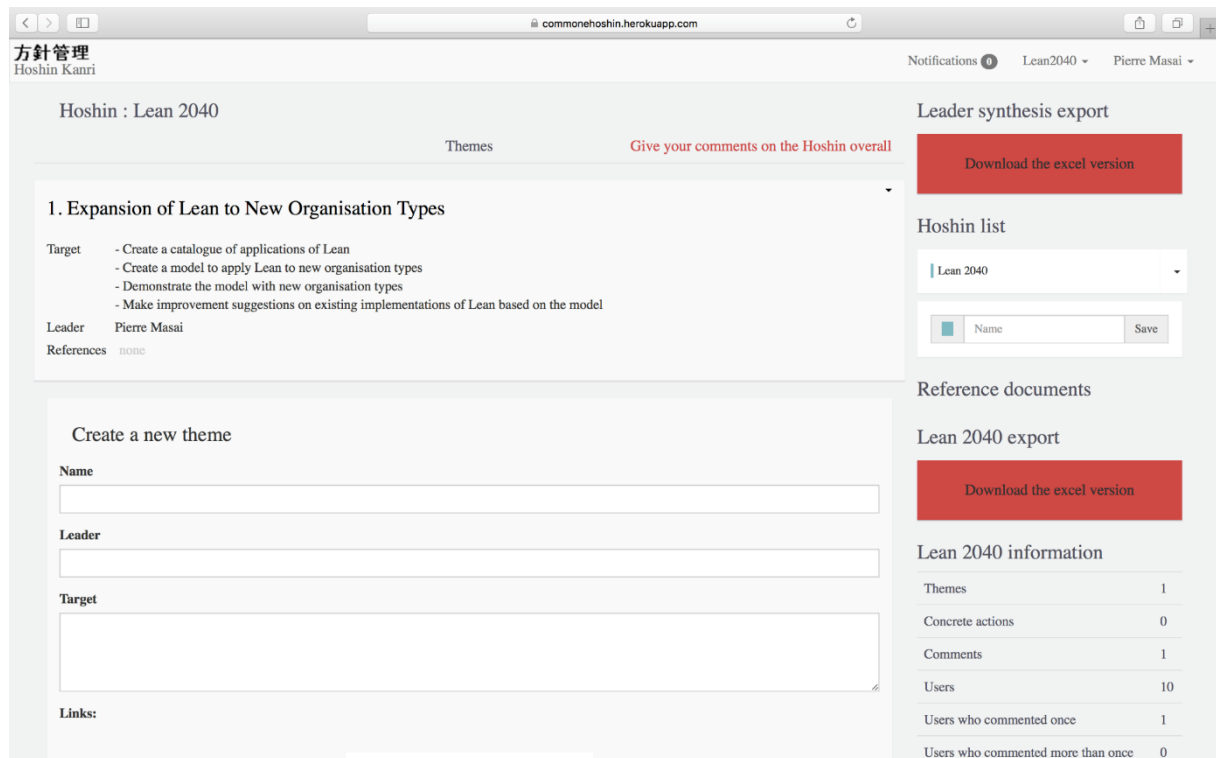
commonehoshin.herokuapp.com

方針管理
Hoshin Kanri

Notifications 0 Lean2040 Pierre Masai

Hoshin : Lean 2040

Themes Give your comments on the Hoshin overall

1. Expansion of Lean to New Organisation Types

Target - Create a catalogue of applications of Lean
- Create a model to apply Lean to new organisation types
- Demonstrate the model with new organisation types
- Make improvement suggestions on existing implementations of Lean based on the model

Leader Pierre Masai

References none

Create a new theme

Name

Leader

Target

Links:

Leader synthesis export

Download the excel version

Hoshin list

Lean 2040

Name Save

Reference documents

Lean 2040 export

Download the excel version

Lean 2040 information

| Themes | 1 |
|---|---|
| Concrete actions | 0 |
| Comments | 1 |
| Users | 10 |
| Users who commented once | 1 |
| Users who commented more than once | 0 |